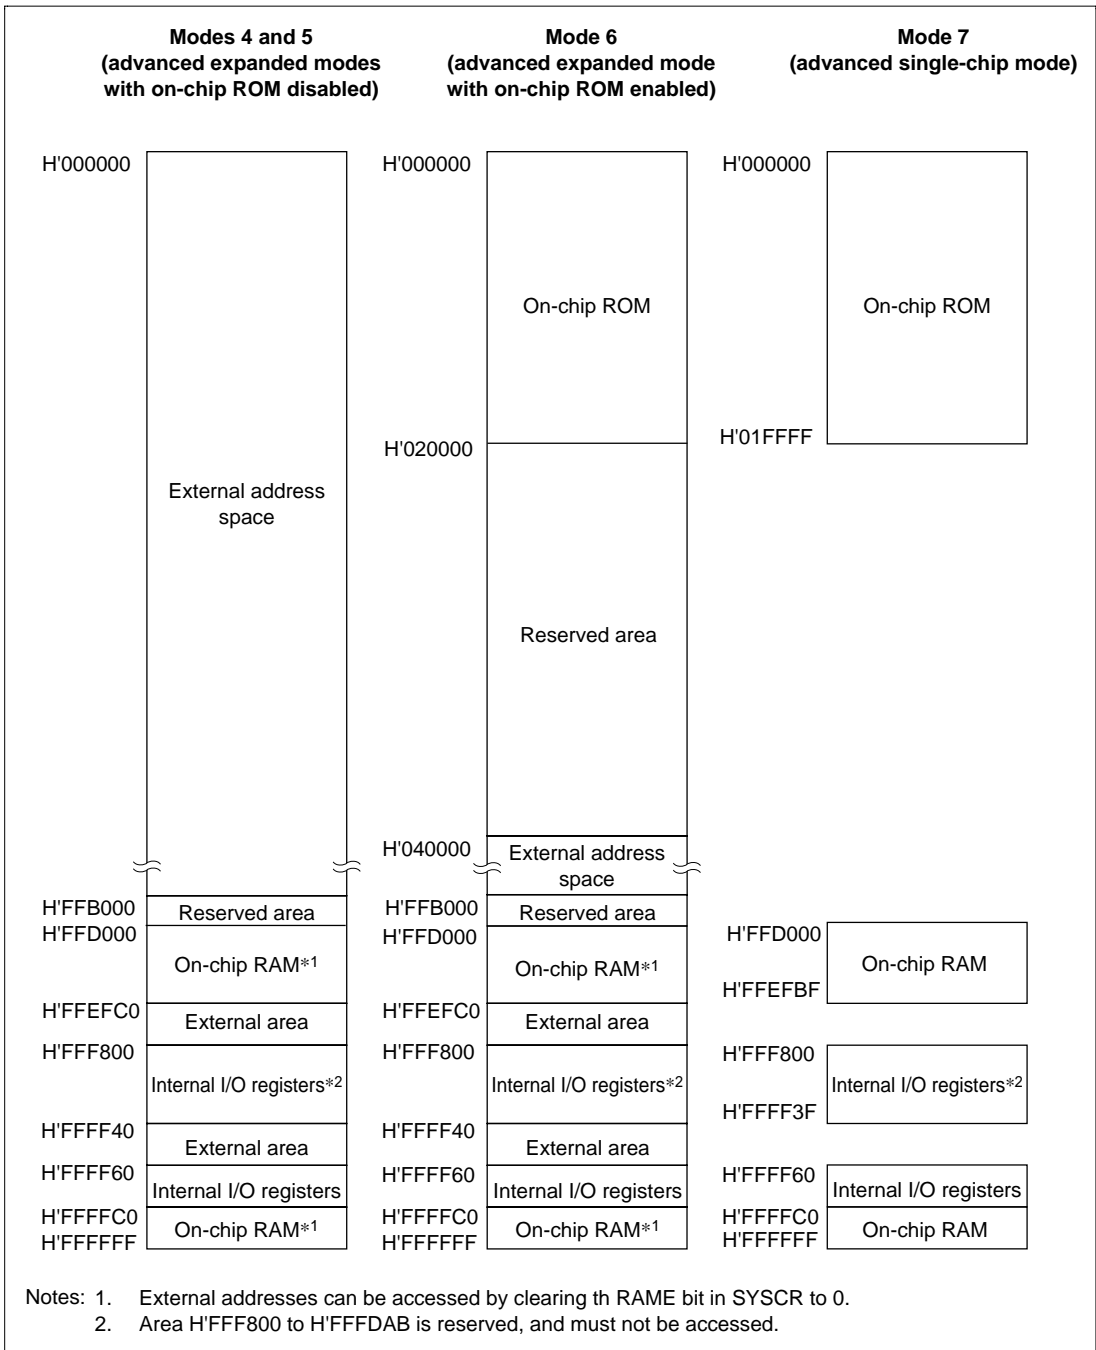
Modes 4 and 5
(advanced expanded modes with on-chip ROM disabled)

H'000000

External address space

H'FFB000
Reserved area
H'FFD000
On-chip RAM*1
H'FFEFC0
External area
H'FFF800
Internal I/O registers*2
H'FFFF40
External area
H'FFFF60
Internal I/O registers
H'FFFFC0
On-chip RAM*1
H'FFFFFF

Mode 6
(advanced expanded mode with on-chip ROM enabled)

H'000000
On-chip ROM
H'020000
Reserved area
H'040000
External address space
H'FFB000
Reserved area
H'FFD000
On-chip RAM*1
H'FFEFC0
External area
H'FFF800
Internal I/O registers*2
H'FFFF40
External area
H'FFFF60
Internal I/O registers
H'FFFFC0
On-chip RAM*1
H'FFFFFF

Mode 7
(advanced single-chip mode)

H'000000
On-chip ROM
H'01FFFF

H'FFD000
On-chip RAM
H'FFEFBF
H'FFF800
Internal I/O registers*2
H'FFFF3F
H'FFFF60
Internal I/O registers
H'FFFFC0
On-chip RAM
H'FFFFFF

Notes: 1. External addresses can be accessed by clearing th RAME bit in SYSCR to 0.
2. Area H'FFF800 to H'FFFDAB is reserved, and must not be accessed.